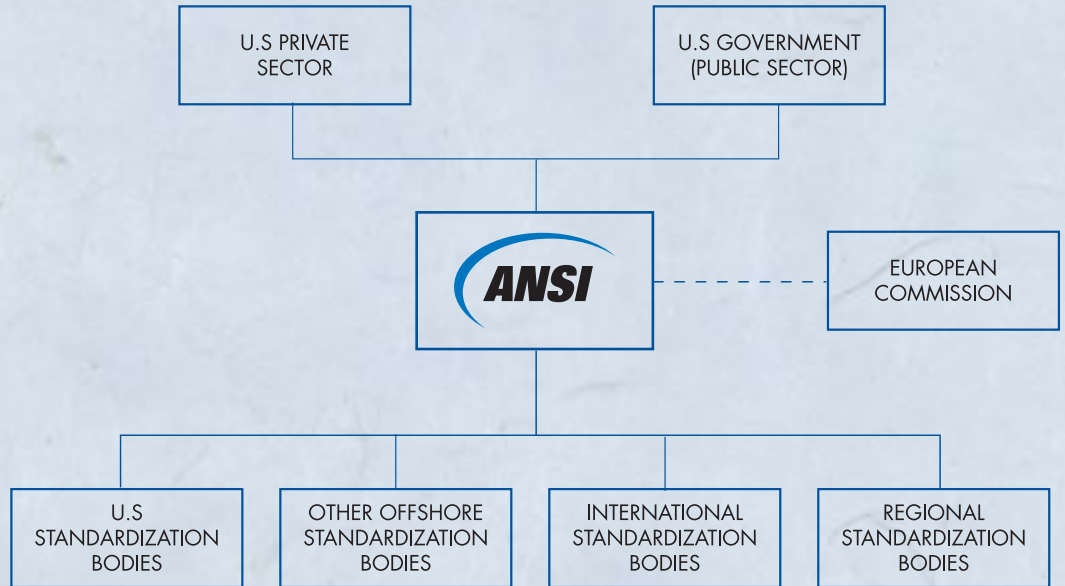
U.S PRIVATE SECTOR

U.S GOVERNMENT (PUBLIC SECTOR)

ANSI

EUROPEAN COMMISSION

U.S STANDARDIZATION BODIES

OTHER OFFSHORE STANDARDIZATION BODIES

INTERNATIONAL STANDARDIZATION BODIES

REGIONAL STANDARDIZATION BODIES